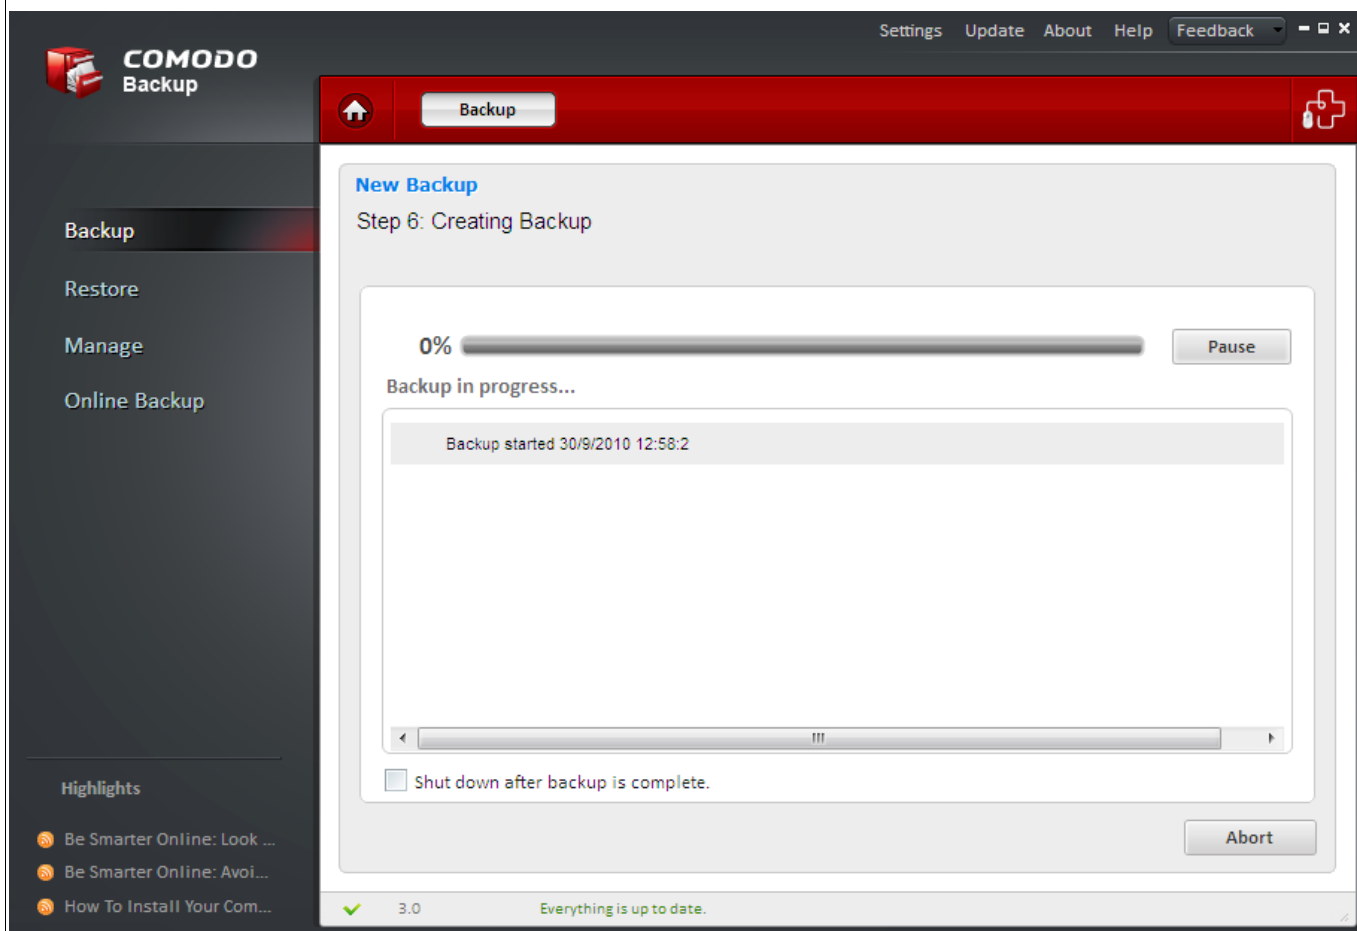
Settings Update About Help Feedback

COMODO
Backup

Backup

Backup

Restore

Manage

Online Backup

New Backup

Step 6: Creating Backup

0%

Pause

Backup in progress...

Backup started 30/9/2010 12:58:2

Shut down after backup is complete.

Abort

Highlights

Be Smarter Online: Look ...

Be Smarter Online: Avoi...

How To Install Your Com...

3.0

Everything is up to date.